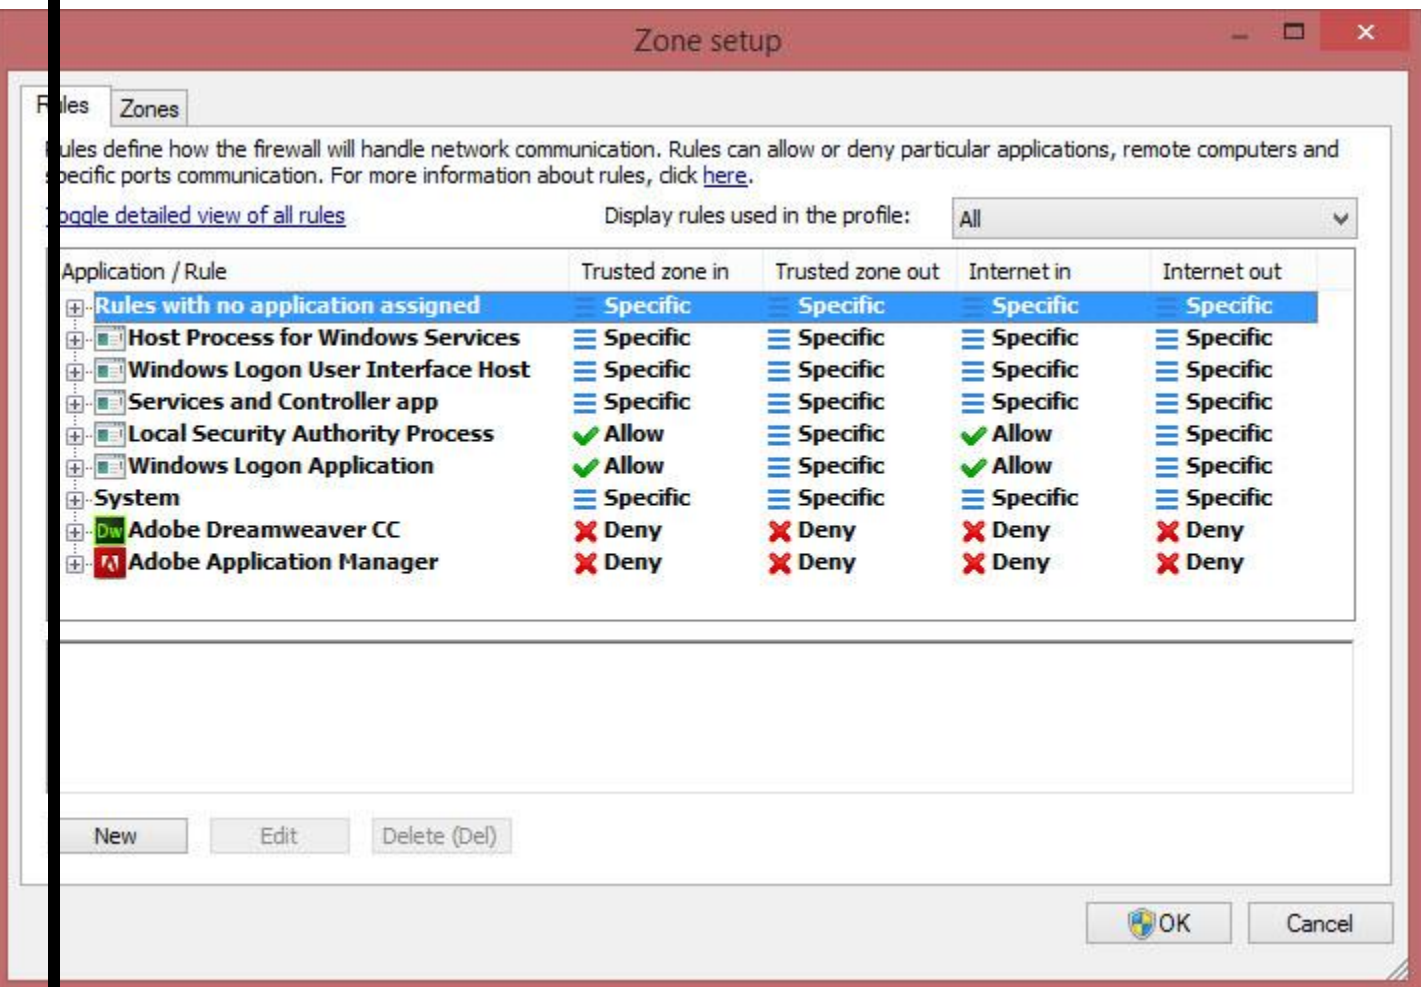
Zone setup

Rules Zones

ules define how the firewall will handle network communication. Rules can allow or deny particular applications, remote computers and pecific ports communication. For more information about rules, click here.

oggle detailed view of all rules

Display rules used in the profile: All

| Application / Rule | Trusted zone in | Trusted zone out | Internet in | Internet out |
|---|---|---|---|---|
| Rules with no application assigned | Specific | Specific | Specific | Specific |
| Host Process for Windows Services | Specific | Specific | Specific | Specific |
| Windows Logon User Interface Host | Specific | Specific | Specific | Specific |
| Services and Controller app | Specific | Specific | Specific | Specific |
| Local Security Authority Process | Allow | Specific | Allow | Specific |
| Windows Logon Application | Allow | Specific | Allow | Specific |
| System | Specific | Specific | Specific | Specific |
| Adobe Dreamweaver CC | Deny | Deny | Deny | Deny |
| Adobe Application Manager | Deny | Deny | Deny | Deny |

New Edit Delete (Del)

OK Cancel